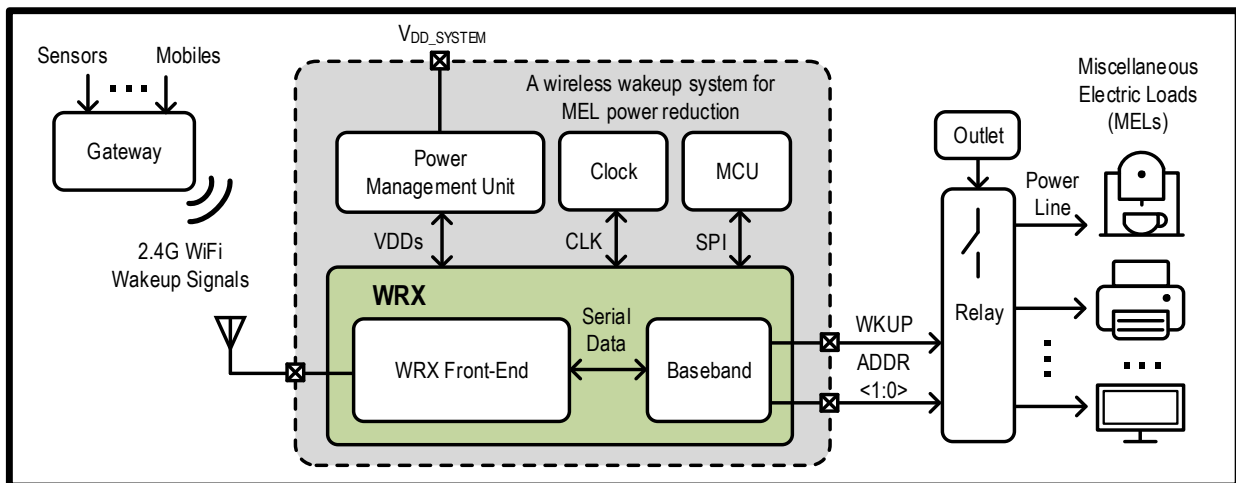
Sensors

Mobiles

Gateway

2.4G WiFi Wakeup Signals

$V_{DD\_SYSTEM}$

A wireless wakeup system for MEL power reduction

Power Management Unit

Clock

MCU

VDDs

CLK

SPI

WRX

WRX Front-End

Serial Data

Baseband

WKUP

ADDR <1:0>

Outlet

Relay

Power Line

Miscellaneous Electric Loads (MELs)